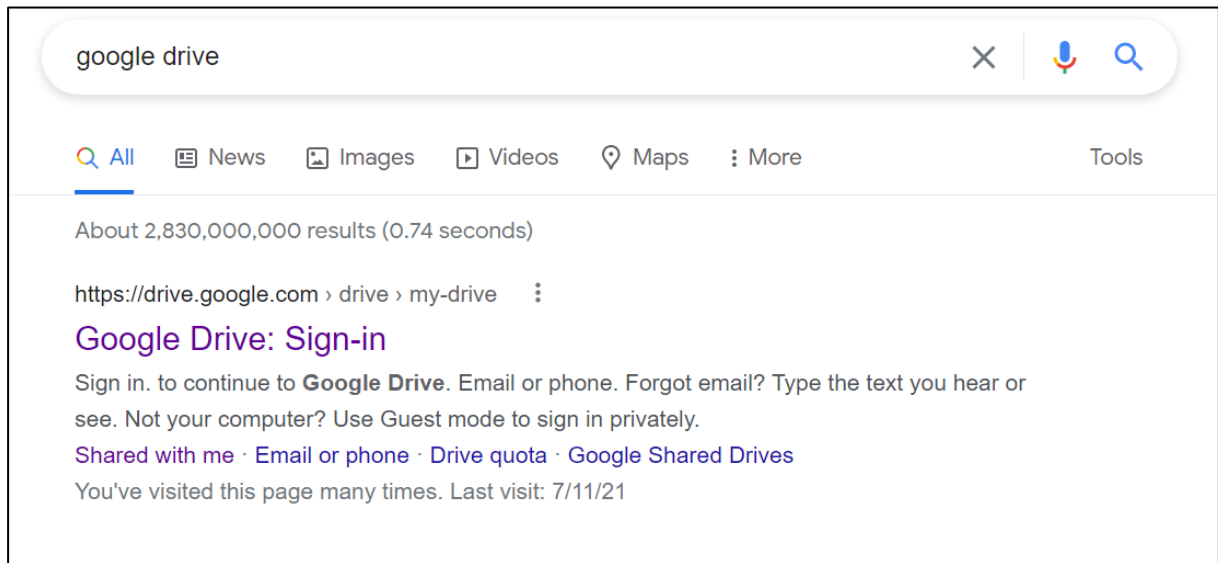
google drive

All News Images Videos Maps More Tools

About 2,830,000,000 results (0.74 seconds)

https://drive.google.com › drive › my-drive

Google Drive: Sign-in

Sign in. to continue to **Google Drive**. Email or phone. Forgot email? Type the text you hear or see. Not your computer? Use Guest mode to sign in privately.

Shared with me · Email or phone · Drive quota · Google Shared Drives

You've visited this page many times. Last visit: 7/11/21